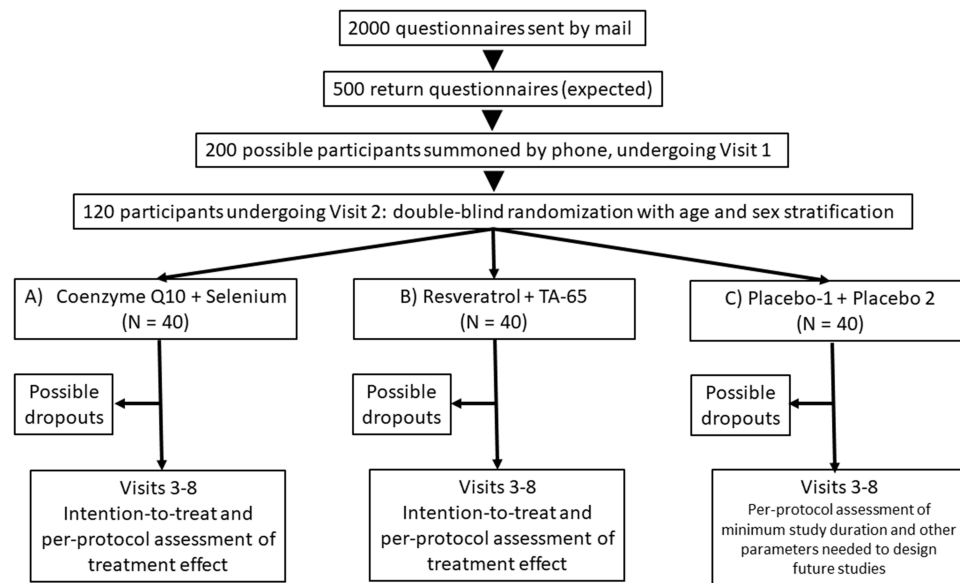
2000 questionnaires sent by mail

500 return questionnaires (expected)

200 possible participants summoned by phone, undergoing Visit 1

120 participants undergoing Visit 2: double-blind randomization with age and sex stratification

A) Coenzyme Q10 + Selenium (N = 40)

B) Resveratrol + TA-65 (N = 40)

C) Placebo-1 + Placebo 2 (N = 40)

Possible dropouts

Possible dropouts

Possible dropouts

Visits 3-8 Intention-to-treat and per-protocol assessment of treatment effect

Visits 3-8 Intention-to-treat and per-protocol assessment of treatment effect

Visits 3-8 Per-protocol assessment of minimum study duration and other parameters needed to design future studies